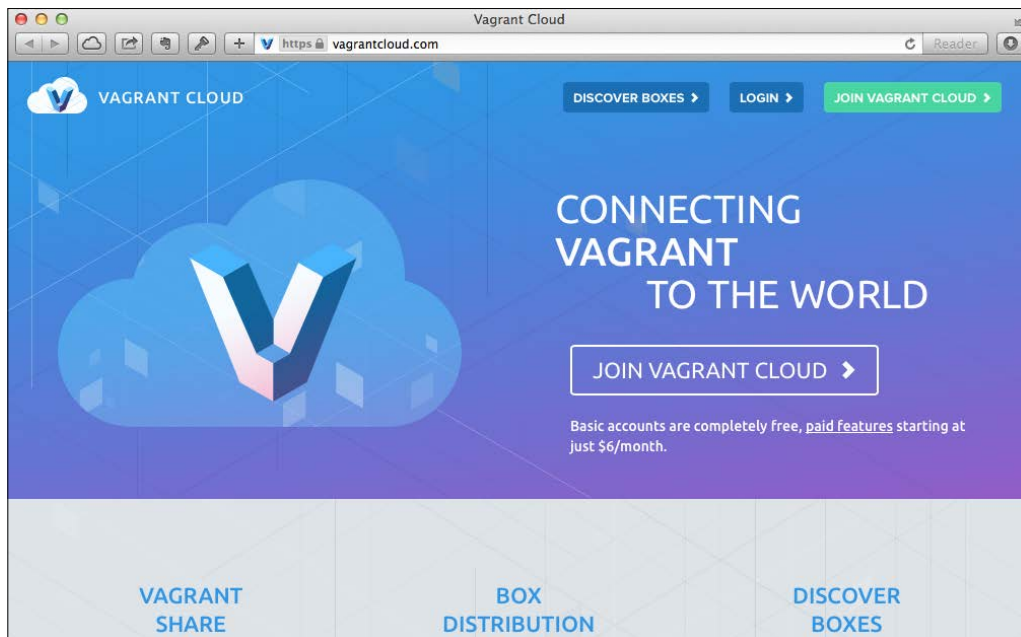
Vagrant Cloud

https vagrantcloud.com

Reader

VAGRANT CLOUD

DISCOVER BOXES ›

LOGIN ›

JOIN VAGRANT CLOUD ›

CONNECTING
VAGRANT
TO THE WORLD

JOIN VAGRANT CLOUD ›

Basic accounts are completely free, paid features starting at just $6/month.

VAGRANT SHARE

BOX DISTRIBUTION

DISCOVER BOXES